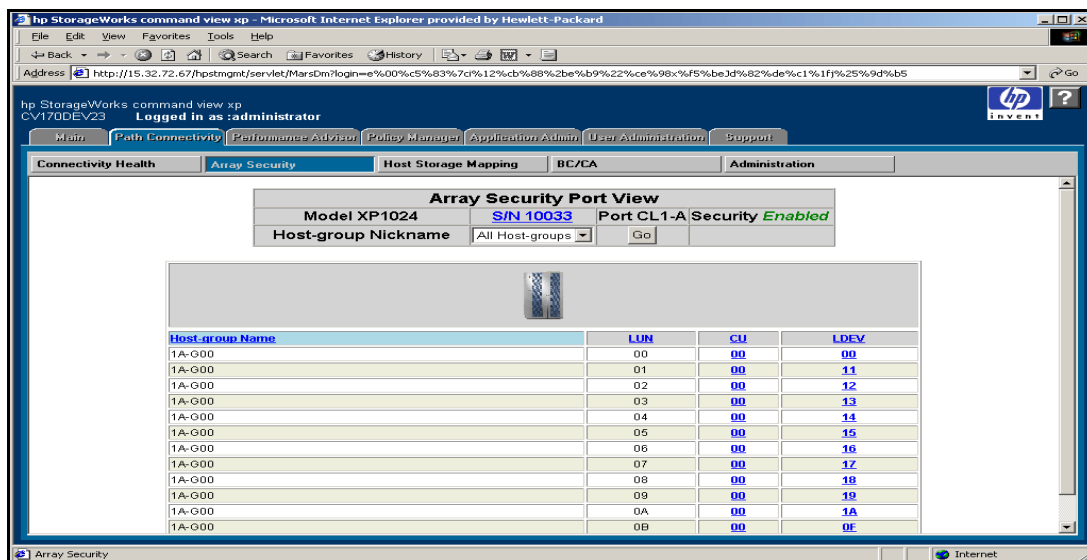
hp StorageWorks command view xp - Microsoft Internet Explorer provided by Hewlett-Packard

File Edit View Favorites Tools Help

Back Search Favorites History

Address http://15.32.72.67/hpstmgmt/servlet/MarsDm?login=e%00%c5%83%7cl%12%cb%88%2be%b9%22%ce%98x%f5%beJd%82%de%c1%1fj%25%9d%b5 Go

hp StorageWorks command view xp
CV170DEV23 Logged in as :administrator

invent ?

Main | Path Connectivity | Performance Advisor | Policy Manager | Application Admin | User Administration | Support

Connectivity Health | Array Security | Host Storage Mapping | BC/CA | Administration

| Array Security Port View | | | |
|---|---|---|---|
| Model XP1024 | S/N 10033 | Port CL1-A | Security Enabled |
| Host-group Nickname | All Host-groups | Go | |

| Host-group Name | LUN | CU | LDEV |
|---|---|---|---|
| 1A-G00 | 00 | 00 | 00 |
| 1A-G00 | 01 | 00 | 11 |
| 1A-G00 | 02 | 00 | 12 |
| 1A-G00 | 03 | 00 | 13 |
| 1A-G00 | 04 | 00 | 14 |
| 1A-G00 | 05 | 00 | 15 |
| 1A-G00 | 06 | 00 | 16 |
| 1A-G00 | 07 | 00 | 17 |
| 1A-G00 | 08 | 00 | 18 |
| 1A-G00 | 09 | 00 | 19 |
| 1A-G00 | 0A | 00 | 1A |
| 1A-G00 | 0B | 00 | 0F |

Array Security | Internet